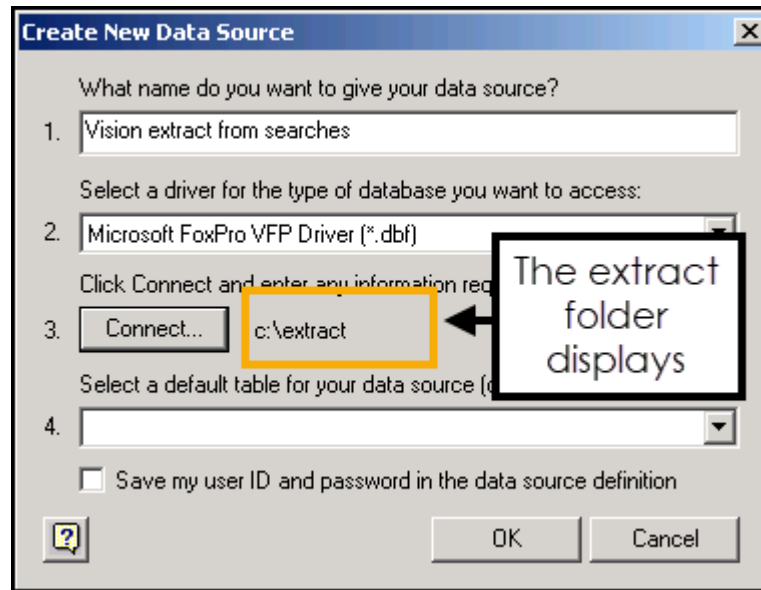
Create New Data Source

What name do you want to give your data source?

1. Vision extract from searches

Select a driver for the type of database you want to access:

2. Microsoft FoxPro VFP Driver (*.dbf)

Click Connect and enter any information req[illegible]

3. Connect... c:\extract

The extract folder displays

Select a default table for your data source ([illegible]

4.

Save my user ID and password in the data source definition

OK Cancel